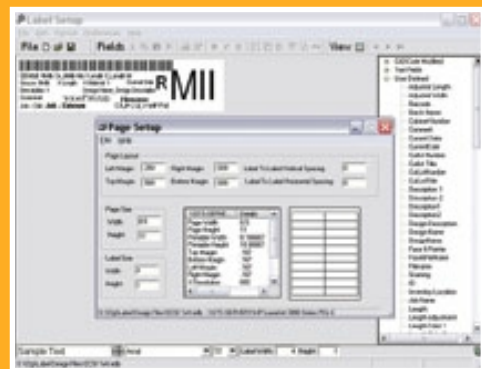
Label Setup

File

Fields

View

RMII

Page Setup

Page Layout

Left Margin

Right Margin

Top Margin

Bottom Margin

Label To Label Vertical Spacing

Label To Label Horizontal Spacing

Page Size

Width

Height

Label Size

Width

Height

Page Width

Page Height

Printable Width

Printable Height

Top Margin

Bottom Margin

Left Margin

Right Margin

Sample Text

Arial

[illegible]